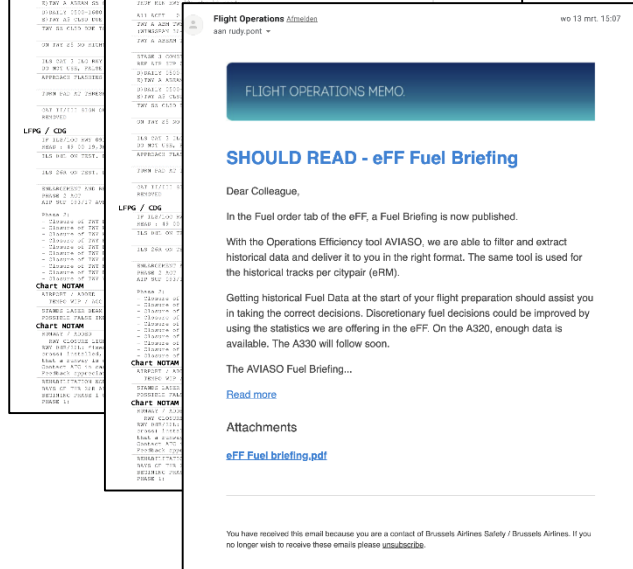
Flight Operations Afmelden
aan rudy.pont
wo 13 mrt. 15:07

FLIGHT OPERATIONS MEMO.

SHOULD READ - eFF Fuel Briefing

Dear Colleague,

In the Fuel order tab of the eFF, a Fuel Briefing is now published.

With the Operations Efficiency tool AVIASO, we are able to filter and extract historical data and deliver it to you in the right format. The same tool is used for the historical tracks per citypair (eRM).

Getting historical Fuel Data at the start of your flight preparation should assist you in taking the correct decisions. Discretionary fuel decisions could be improved by using the statistics we are offering in the eFF. On the A320, enough data is available. The A330 will follow soon.

The AVIASO Fuel Briefing...

Read more

Attachments

eFF Fuel briefing.pdf

You have received this email because you are a contact of Brussels Airlines Safety / Brussels Airlines. If you no longer wish to receive these emails please unsubscribe.

LFPG / CDG
Chart NOTAM
Chart NOTAM
LFPG / CDG
Chart NOTAM
Chart NOTAM
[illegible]